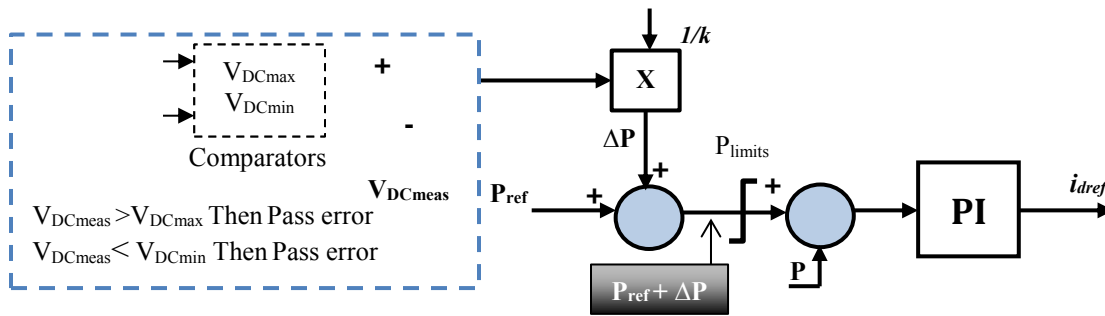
$V_{DCmax}$
$V_{DCmin}$
Comparators
+
-
$V_{DCmeas}$
$V_{DCmeas} > V_{DCmax}$ Then Pass error
$V_{DCmeas} < V_{DCmin}$ Then Pass error
1/k
X
$\Delta P$
+
$P_{ref}$
+
$P_{limits}$
+
$P_{ref} + \Delta P$
P
PI
$i_{dref}$